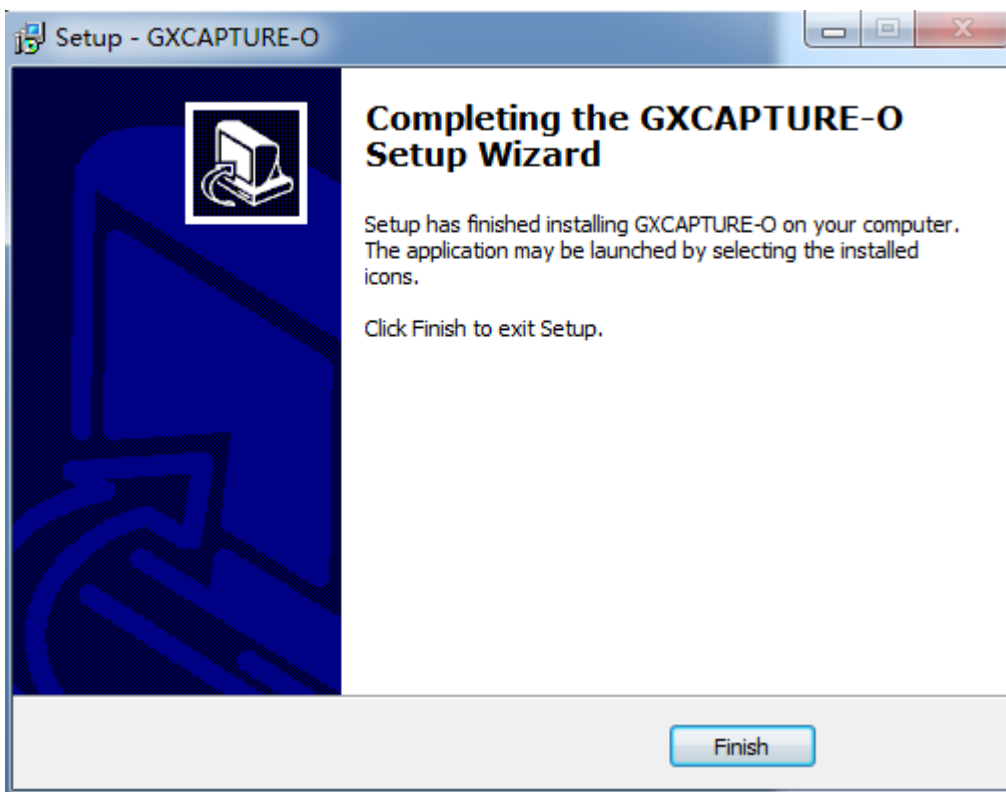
Setup - GXCAPTURE-O

Completing the GXCAPTURE-O Setup Wizard

Setup has finished installing GXCAPTURE-O on your computer. The application may be launched by selecting the installed icons.

Click Finish to exit Setup.

Finish